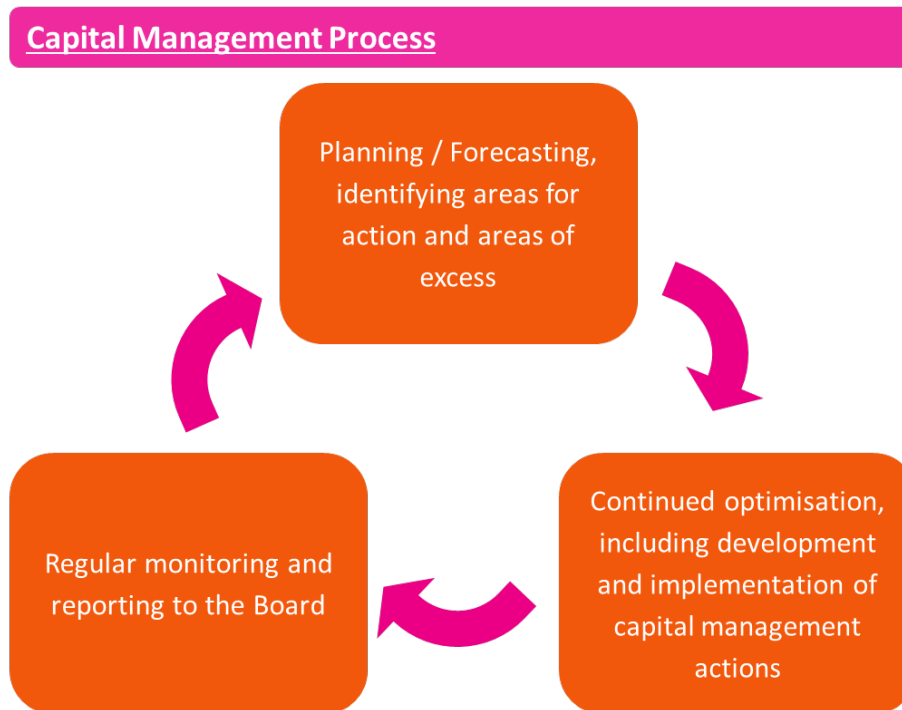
Capital Management Process

Planning / Forecasting, identifying areas for action and areas of excess

Continued optimisation, including development and implementation of capital management actions

Regular monitoring and reporting to the Board